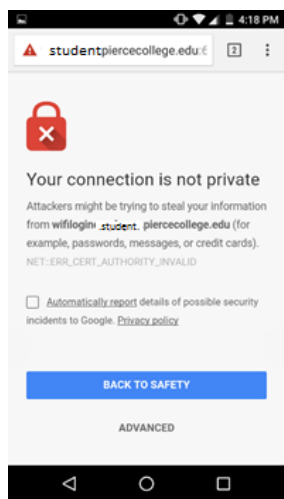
4:18 PM

studentpiercecollege.edu

2

Your connection is not private

Attackers might be trying to steal your information from wifilogin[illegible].student. piercecollege.edu (for example, passwords, messages, or credit cards).

NET::ERR_CERT_AUTHORITY_INVALID

Automatically report details of possible security incidents to Google. Privacy policy

BACK TO SAFETY

ADVANCED